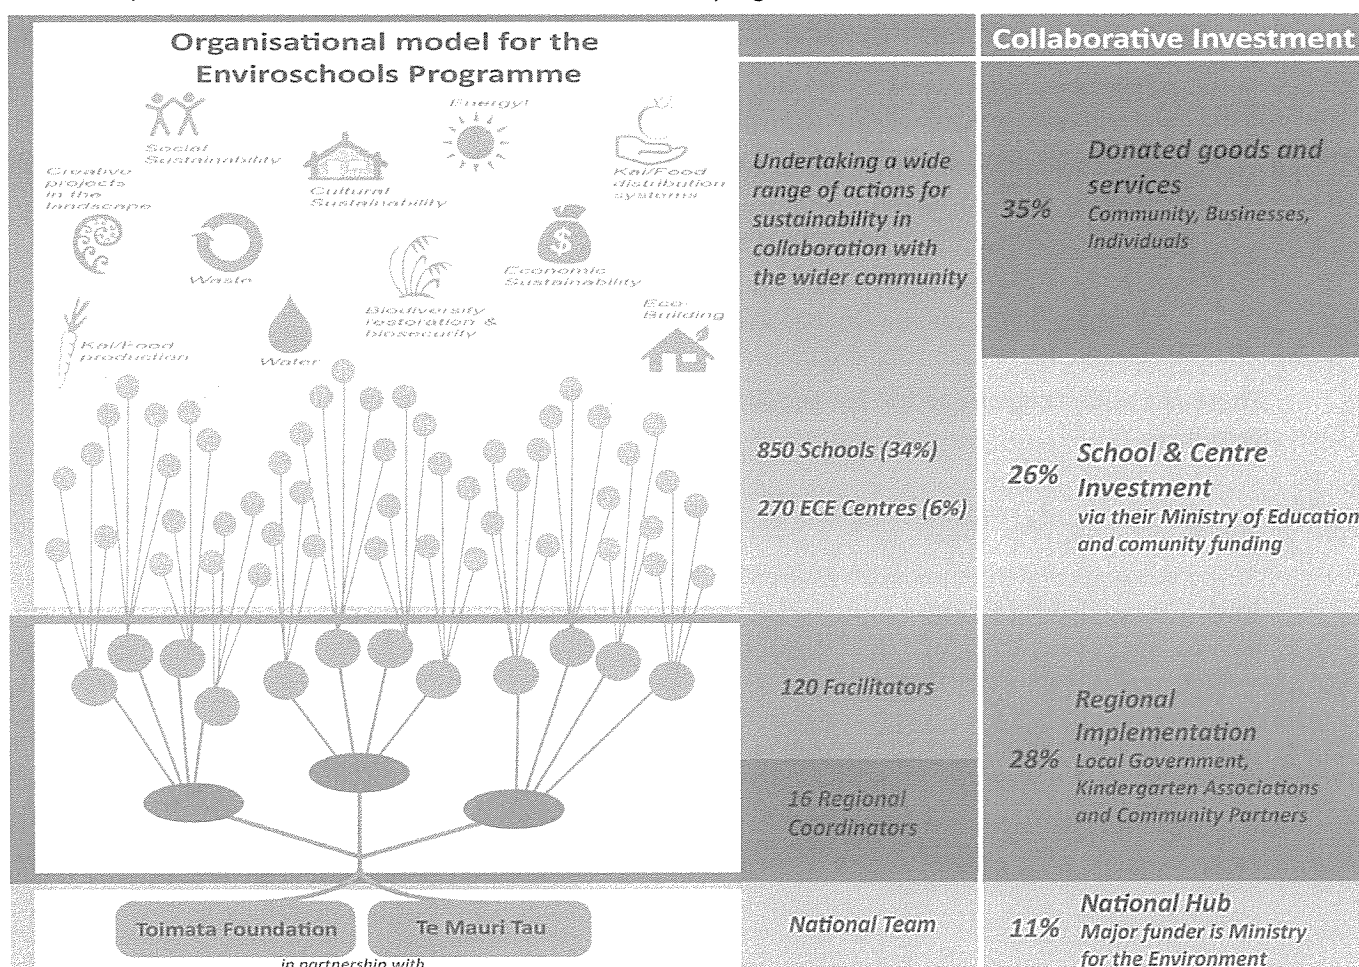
Organisational model for the Enviroschools Programme

Collaborative Investment

Social Sustainability

Energy!

Creative projects in the landscape

Cultural Sustainability

Kai/Food distribution systems

Waste

Economic Sustainability

Biodiversity restoration & biosecurity

Eco-Building

Kai/Food production

Water

Undertaking a wide range of actions for sustainability in collaboration with the wider community

35% Donated goods and services
Community, Businesses, Individuals

850 Schools (34%)

270 ECE Centres (6%)

26% School & Centre Investment
via their Ministry of Education and comunity funding

120 Facilitators

16 Regional Coordinators

28% Regional Implementation
Local Government, Kindergarten Associations and Community Partners

Toimata Foundation

Te Mauri Tau

in partnership with

National Team

11% National Hub
Major funder is Ministry for the Environment